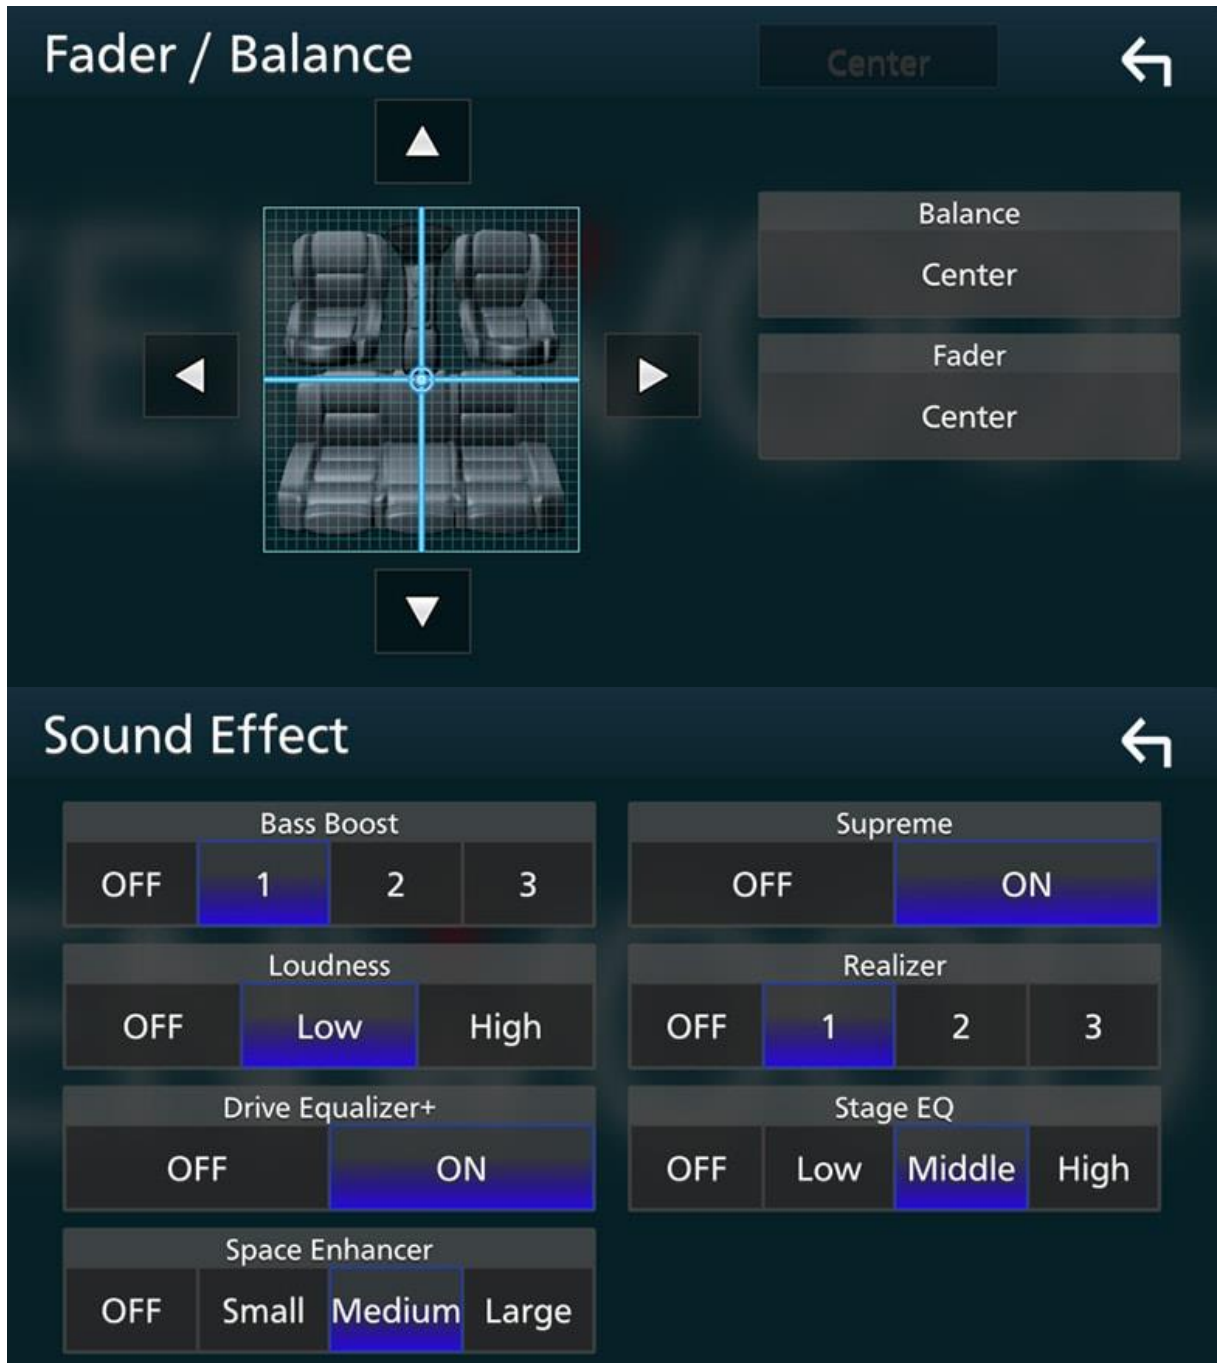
Fader / Balance

Center

Balance

Center

Fader

Center

Sound Effect

Bass Boost

OFF 1 2 3

Supreme

OFF ON

Loudness

OFF Low High

Realizer

OFF 1 2 3

Drive Equalizer+

OFF ON

Stage EQ

OFF Low Middle High

Space Enhancer

OFF Small Medium Large